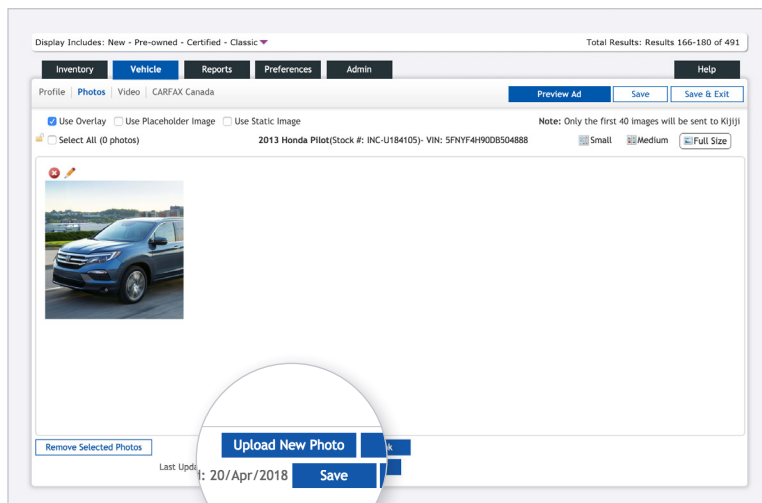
Display Includes: New - Pre-owned - Certified - Classic

Total Results: Results 166-180 of 491

Inventory Vehicle Reports Preferences Admin Help

Profile | Photos | Video | CARFAX Canada

Preview Ad Save Save & Exit

Use Overlay Use Placeholder Image Use Static Image

Note: Only the first 40 images will be sent to Kijiji

Select All (0 photos)

2013 Honda Pilot(Stock #: INC-U184105)- VIN: 5FNYF4H90DB504888

Small Medium Full Size

Remove Selected Photos

Last Upda

Upload New Photo

: 20/Apr/2018

Save